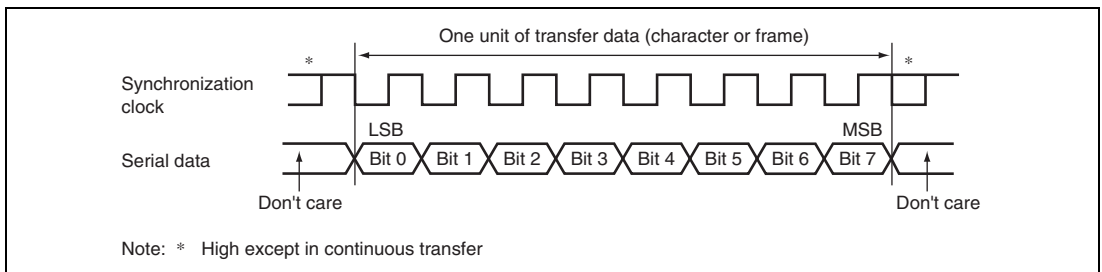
One unit of transfer data (character or frame)

*

*

Synchronization clock

LSB

MSB

Serial data

Bit 0

Bit 1

Bit 2

Bit 3

Bit 4

Bit 5

Bit 6

Bit 7

Don't care

Don't care

Note: * High except in continuous transfer